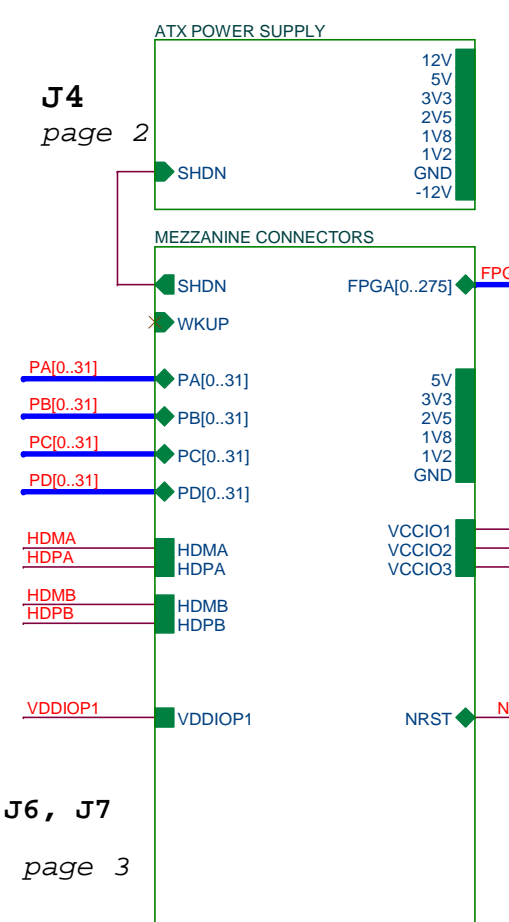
ATX POWER SUPPLY

J4
page 2

SHDN

12V
5V
3V3
2V5
1V8
1V2
GND
-12V

MEZZANINE CONNECTORS

SHDN
WKUP

FPGA[0..275]
FPG

PA[0..31]
PA[0..31]
PB[0..31]
PB[0..31]
PC[0..31]
PC[0..31]
PD[0..31]
PD[0..31]

5V
3V3
2V5
1V8
1V2
GND

HDMA
HDPA
HDMA
HDPA

VCCIO1
VCCIO2
VCCIO3

HDMB
HDPB
HDMB
HDPB

VDDIOP1
VDDIOP1

NRST
N

J6, J7

page 3